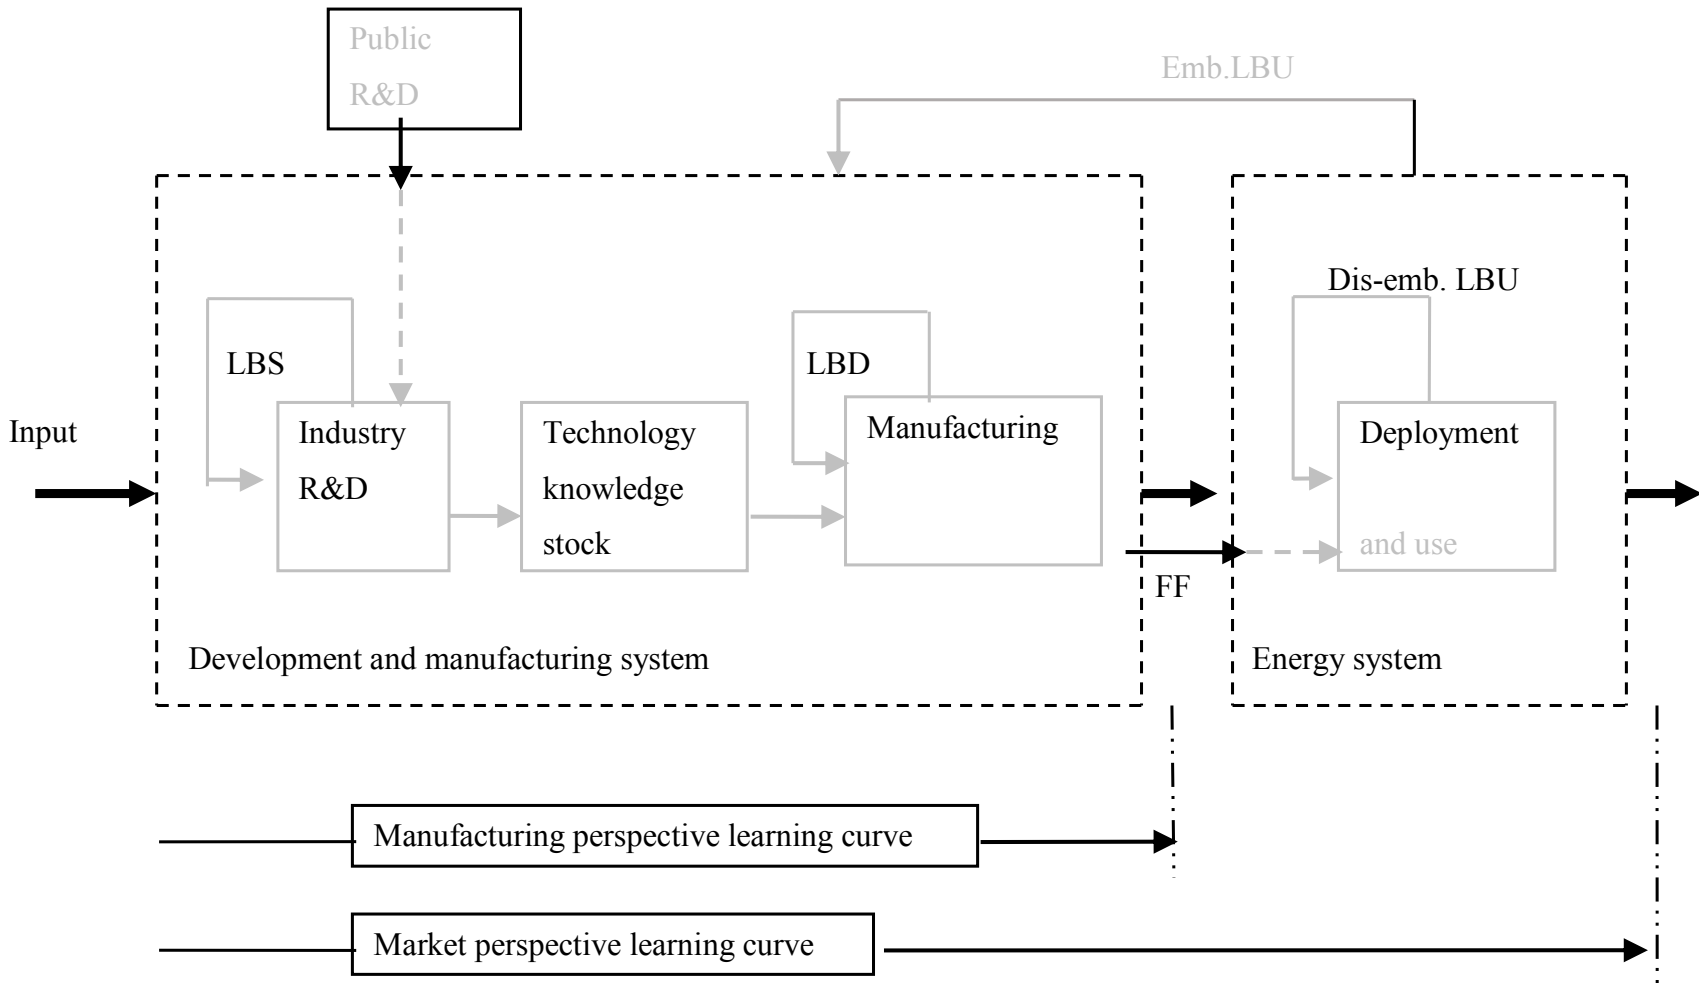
Public R&D

Emb.LBU

Dis-emb. LBU

LBS

LBD

Input

Industry R&D

Technology knowledge stock

Manufacturing

Deployment

and use

FF

Development and manufacturing system

Energy system

Manufacturing perspective learning curve

Market perspective learning curve